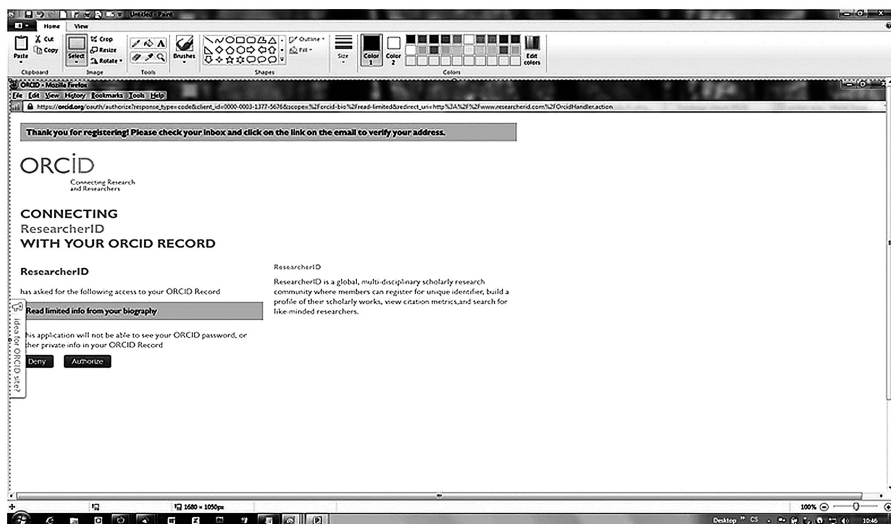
Untitled - Paint

Home View

Paste Cut Copy Clipboard Select Crop Resize Rotate Image Tools Brushes Shapes Outline Fill Size Color 1 Color 2 Colors Edit colors

ORCID - Mozilla Firefox

File Edit View History Bookmarks Tools Help

https://orcid.org/oauth/authorize?response_type=code&client_id=0000-0003-1377-5676&scope=%2Forcid-bio%2Fread-limited&redirect_uri=http%3A%2F%2Fwww.researcherid.com%2FOrcidHandler.action

Thank you for registering! Please check your inbox and click on the link on the email to verify your address.

ORCID
Connecting Research and Researchers

CONNECTING
ResearcherID
WITH YOUR ORCID RECORD

ResearcherID

has asked for the following access to your ORCID Record

Read limited info from your biography

his application will not be able to see your ORCID password, or her private info in your ORCID Record

Deny Authorize

Ideas for ORCID site?

ResearcherID

ResearcherID is a global, multi-disciplinary scholarly research community where members can register for unique identifier, build a profile of their scholarly works, view citation metrics,and search for like-minded researchers.

1680 × 1050px

100%

Desktop

10:46